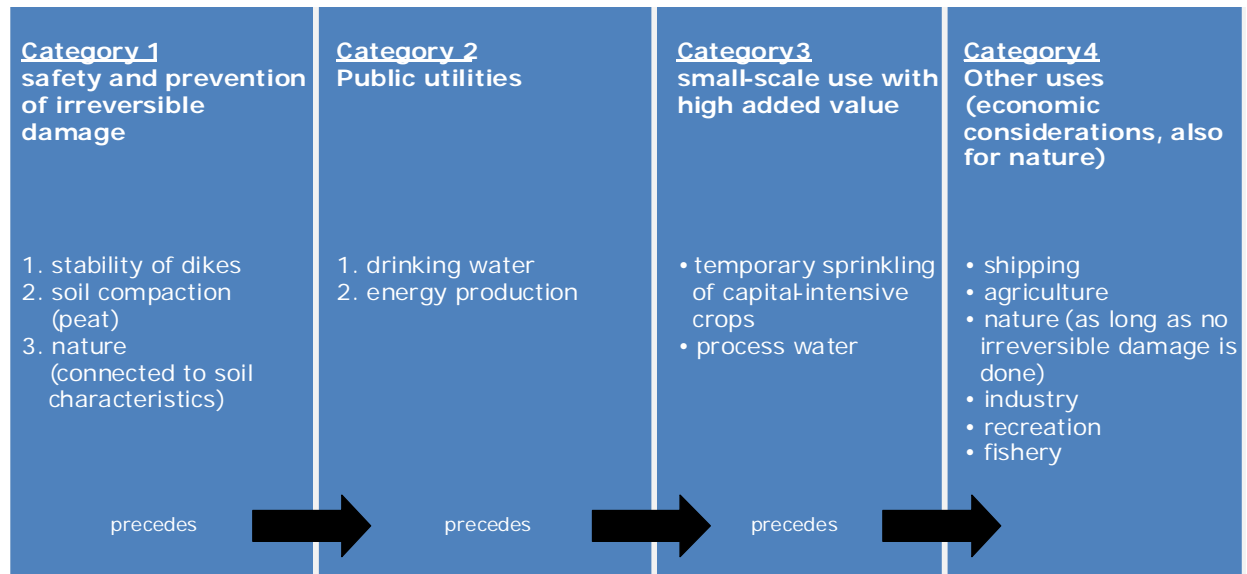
Category 1
safety and prevention of irreversible damage

1. stability of dikes
2. soil compaction (peat)
3. nature (connected to soil characteristics)

precedes

Category 2
Public utilities

1. drinking water
2. energy production

precedes

Category3
small-scale use with high added value

• temporary sprinkling of capital-intensive crops
• process water

precedes

Category4
Other uses (economic considerations, also for nature)

• shipping
• agriculture
• nature (as long as no irreversible damage is done)
• industry
• recreation
• fishery